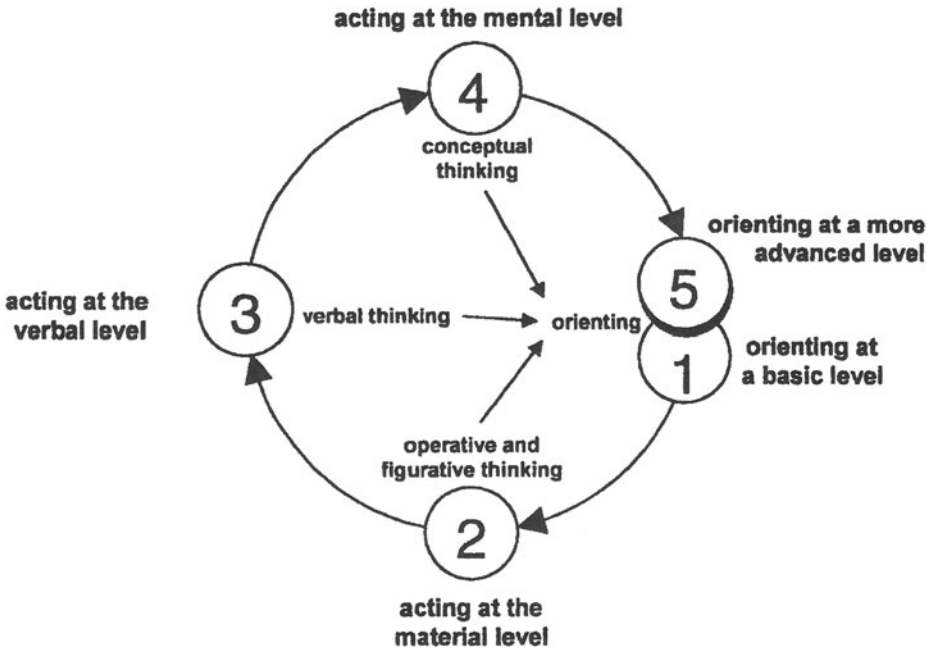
acting at the mental level

4

conceptual thinking

orienting at a more advanced level

acting at the verbal level

3

verbal thinking

orienting

5

1

orienting at a basic level

operative and figurative thinking

2

acting at the material level